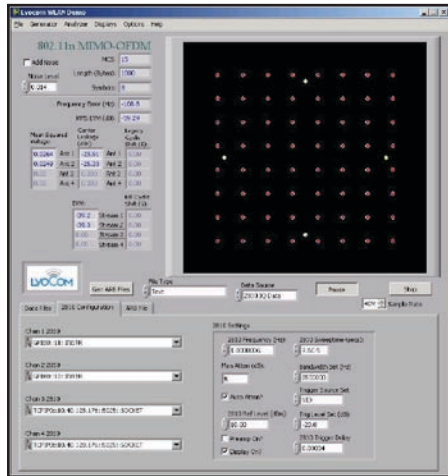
Lyocom WLAN Demo
File Generator Analyzer Displays Options Help

802.11n MIMO-OFDM

Add Noise
Noise Level
-0.284

MCS 15
Length (Bytes) 1500
Symbols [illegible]
Frequency Error (Hz) -108.9
RMS EVM (dB) -29.29

Mean Squared Voltage
0.0264 Ant 1
0.0249 Ant 2
0.00 Ant 3
0.00 Ant 4

Carrier Leakage (dBc)
-28.93 Ant 1
-26.28 Ant 2
0.00 Ant 3
0.00 Ant 4

Legacy Cyclic Shift (ns)
0.00 Ant 1
0.00 Ant 2
0.00 Ant 3
0.00 Ant 4

EVM
-29.2 Stream 1
-29.3 Stream 2
0.00 Stream 3
0.00 Stream 4

HT Cyclic Shift (ns)
0.00
0.00
0.00
0.00

LYOCOM

Get ARB Files
File Type
Text
Data Source
2010 IQ Data
Pause
Stop
40M Sample Rate

Data Files | 2010 Configuration | ARB File

Chan 1 2010
GPIB0::18::INSTR
Chan 2 2010
GPIB0::10::INSTR
Chan 3 2010
TCPIP0::80.40.128.176::5025::SOCKET
Chan 4 2010
TCPIP0::80.40.128.175::5025::SOCKET

2010 Settings
2010 Frequency (Hz)
2.50006
Max Atten (dB)
6
Auto Atten?
2010 Ref Level (dBm)
10.00
Preamp On?
Display On?

2010 Sweep time (secs)
7.5E-5
Bandwidth Set (Hz)
25000000
Trigger Source Set
VID
Trig Level Set (dB)
-22.0
2010 Trigger Delay
0.00004